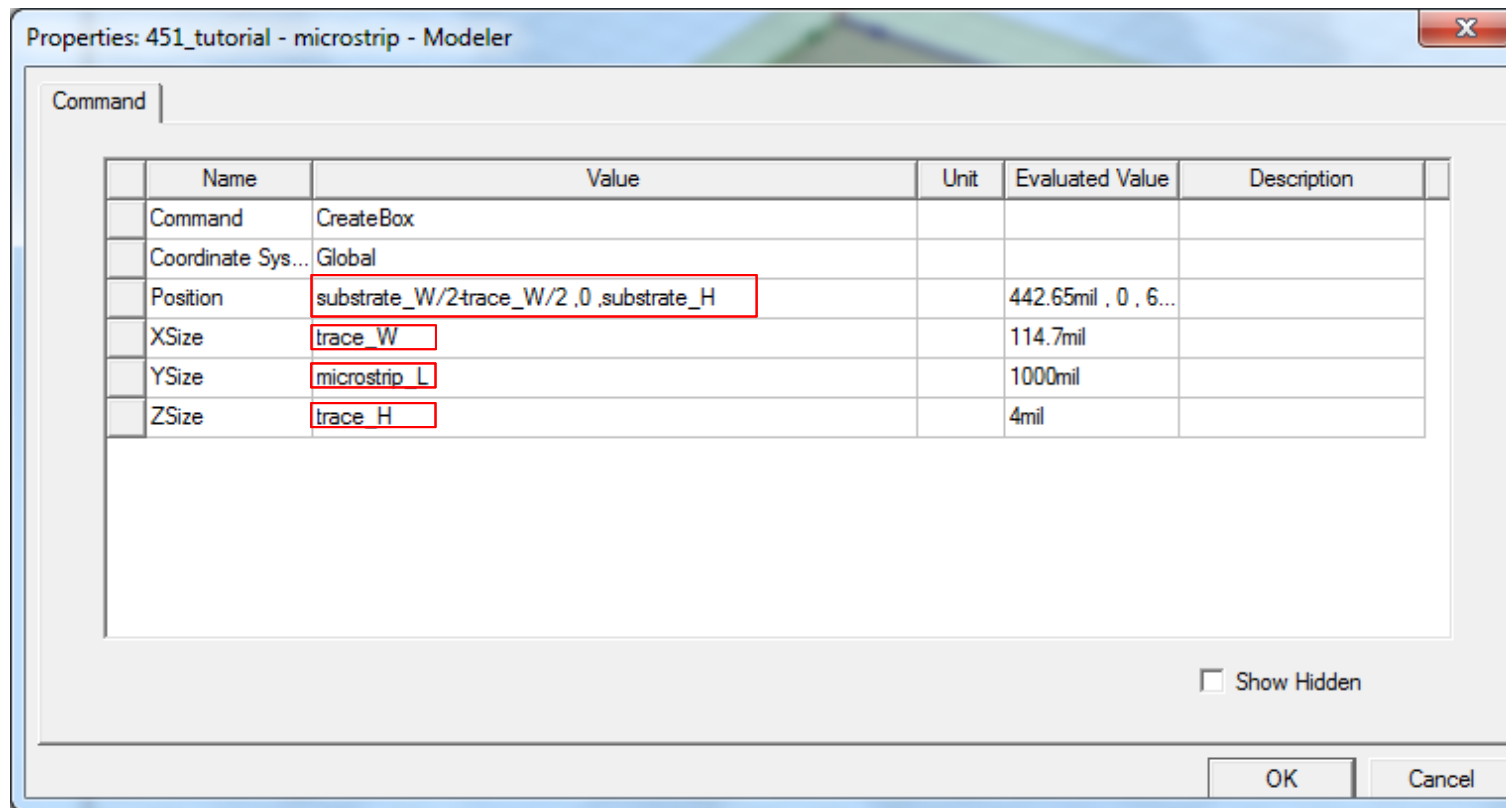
Properties: 451_tutorial - microstrip - Modeler

Command

| Name | Value | Unit | Evaluated Value | Description |
|---|---|---|---|---|
| Command | CreateBox | | | |
| Coordinate Sys... | Global | | | |
| Position | substrate_W/2-trace_W/2 ,0 ,substrate_H | | 442.65mil , 0 , 6... | |
| XSize | trace_W | | 114.7mil | |
| YSize | microstrip_L | | 1000mil | |
| ZSize | trace_H | | 4mil | |

Show Hidden

OK
Cancel